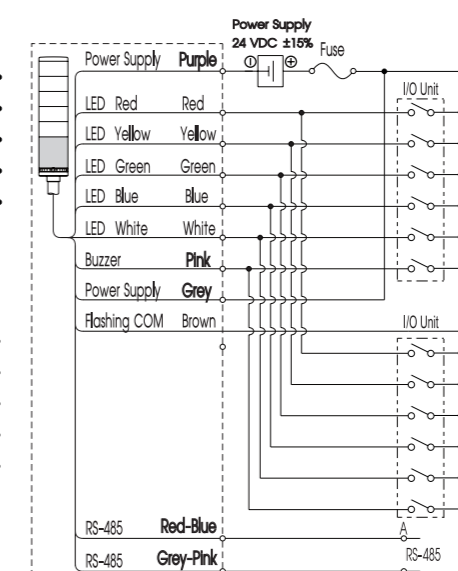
Power Supply
24 VDC ±15%
Fuse

Power Supply Purple
LED Red Red
LED Yellow Yellow
LED Green Green
LED Blue Blue
LED White White
Buzzer Pink
Power Supply Grey
Flashing COM Brown
RS-485 Red-Blue
RS-485 Grey-Pink

I/O Unit
I/O Unit
A
RS-485